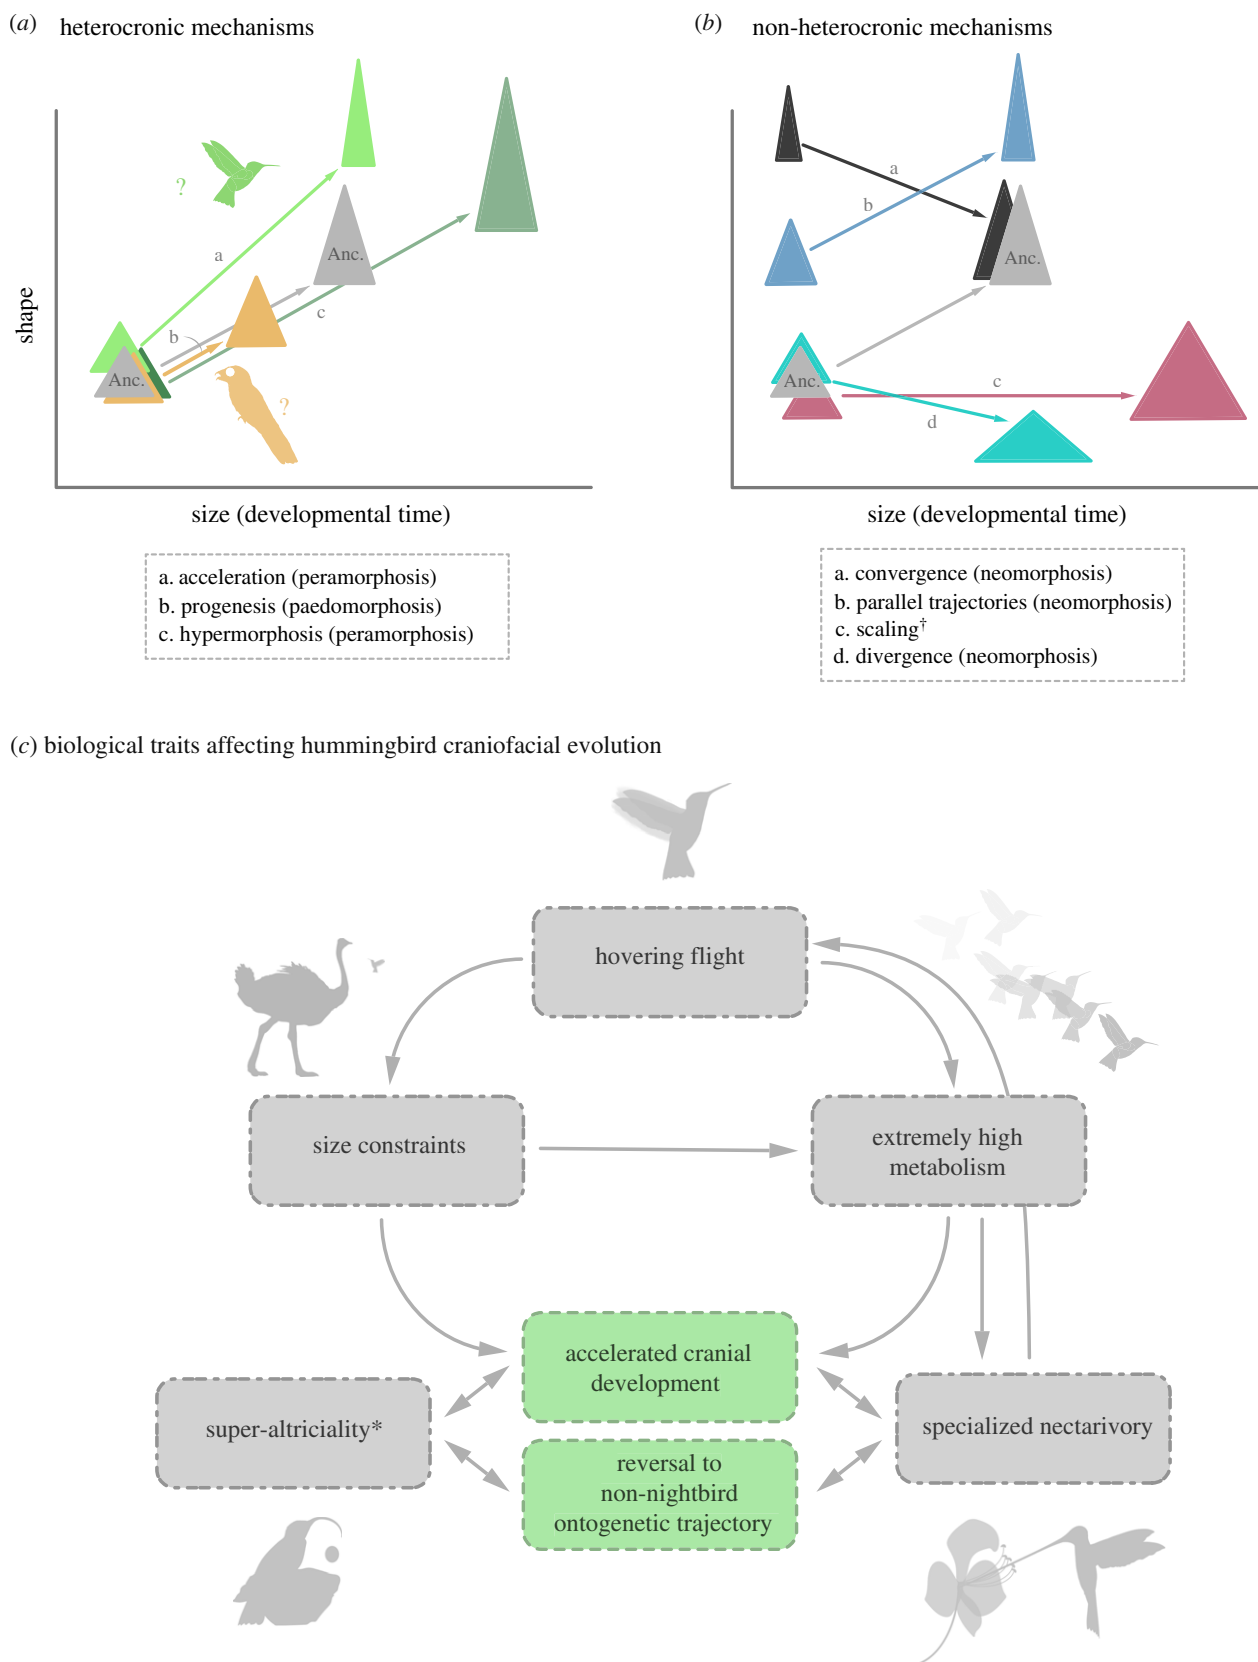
(a) heterocronic mechanisms

shape

?

a

Anc.

b

c

Anc.

?

size (developmental time)

a. acceleration (peramorphosis)
b. progenesis (paedomorphosis)
c. hypermorphosis (peramorphosis)

(b) non-heterocronic mechanisms

a

b

Anc.

Anc.

c

d

size (developmental time)

a. convergence (neomorphosis)
b. parallel trajectories (neomorphosis)
c. scaling$^{\dagger}$
d. divergence (neomorphosis)

(c) biological traits affecting hummingbird craniofacial evolution

hovering flight

size constraints

extremely high metabolism

accelerated cranial development

reversal to non-nightbird ontogenetic trajectory

super-altriciality*

specialized nectarivory